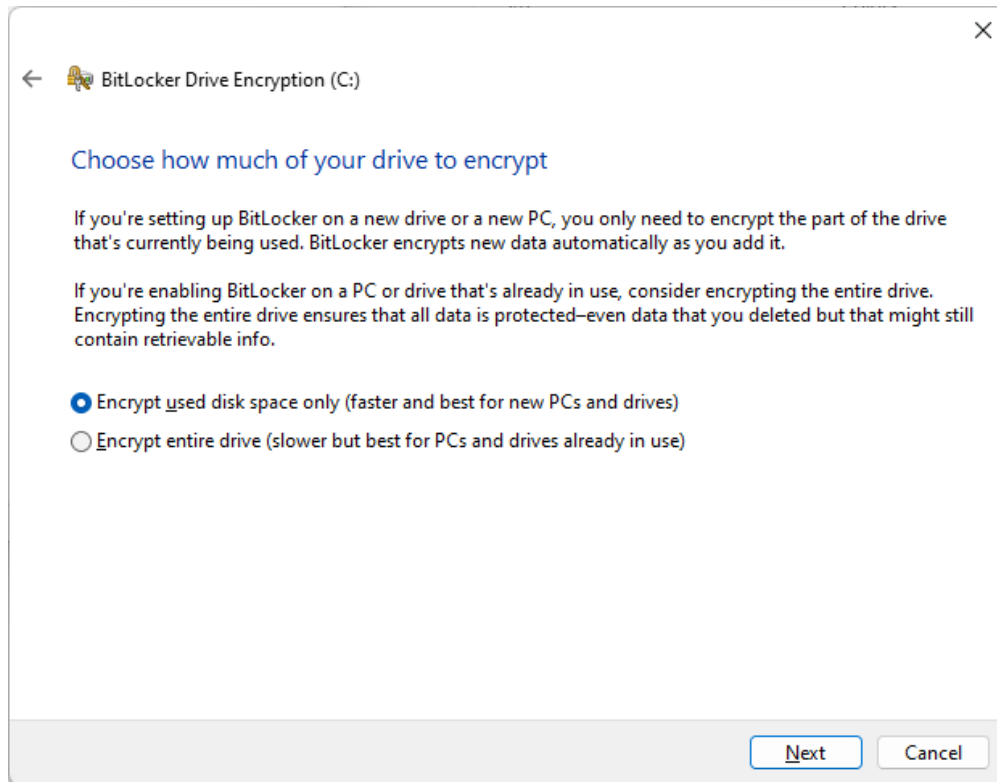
BitLocker Drive Encryption (C:)

Choose how much of your drive to encrypt

If you're setting up BitLocker on a new drive or a new PC, you only need to encrypt the part of the drive that's currently being used. BitLocker encrypts new data automatically as you add it.

If you're enabling BitLocker on a PC or drive that's already in use, consider encrypting the entire drive. Encrypting the entire drive ensures that all data is protected–even data that you deleted but that might still contain retrievable info.

Encrypt used disk space only (faster and best for new PCs and drives)

Encrypt entire drive (slower but best for PCs and drives already in use)

Next

Cancel